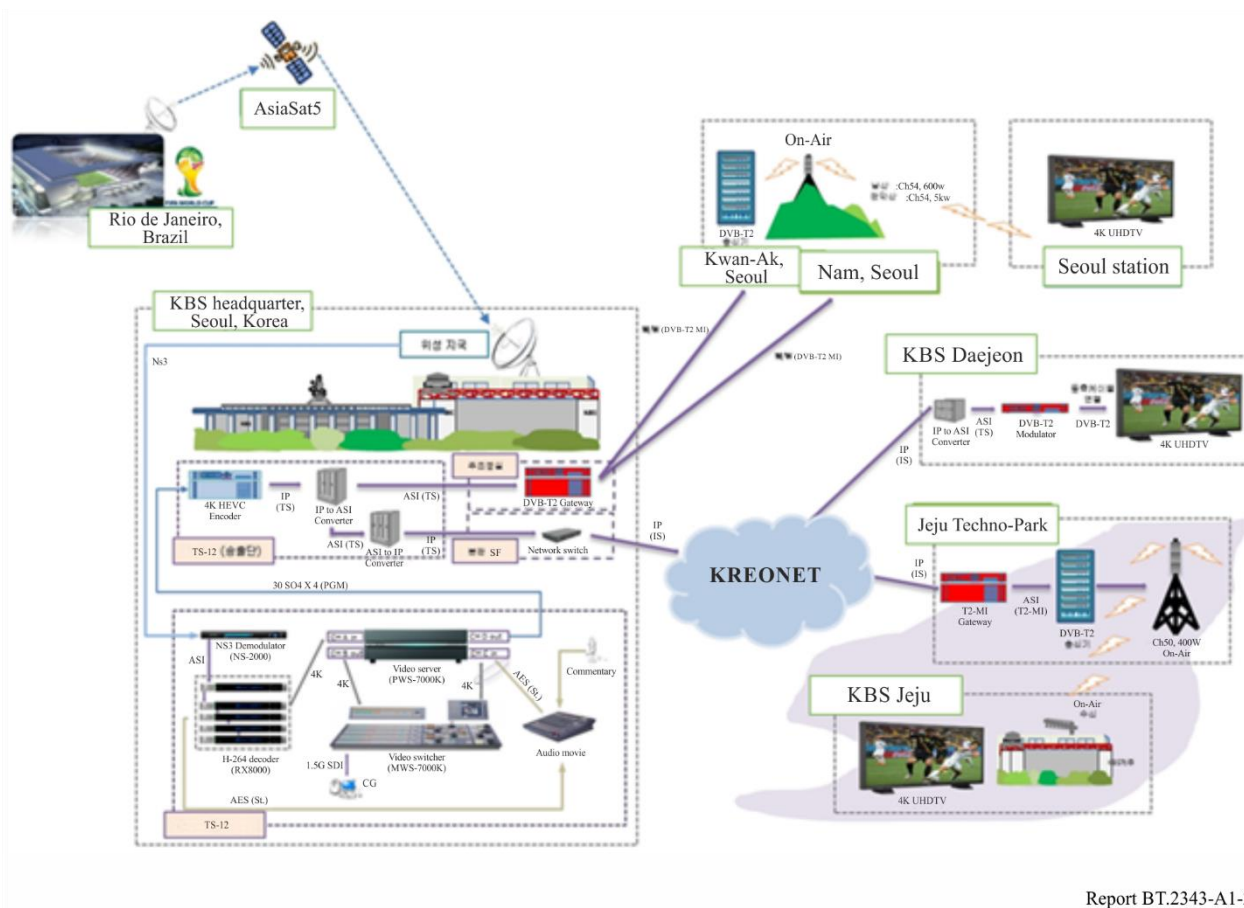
AsiaSat5

Rio de Janeiro, Brazil

On-Air

DVB-T2

:Ch54, 600w
:Ch54, 5kw

4K UHDTV

Kwan-Ak, Seoul

Nam, Seoul

Seoul station

KBS headquarter, Seoul, Korea

위성 좌국

Ns3

(DVB-T2 MI)

(DVB-T2 MI)

KBS Daejeon

IP to ASI Converter

ASI (TS)

DVB-T2 Modulator

DVB-T2

4K UHDTV

IP (IS)

4K HEVC Encoder

IP (TS)

IP to ASI Converter

ASI (TS)

DVB-T2 Gateway

ASI (TS)

ASI to IP Converter

IP (TS)

TS-12 (송출단)

SF

Network switch

IP (IS)

KREONET

Jeju Techno-Park

IP (IS)

T2-MI Gateway

ASI (T2-MI)

DVB-T2

Ch50, 400W On-Air

30 SO4 X 4 (PGM)

NS3 Demodulator (NS-2000)

ASI

4K

4K

Video server (PWS-7000K)

4K

AES (St.)

Commentary

H-264 decoder (RX8000)

Video switcher (MWS-7000K)

Audio movie

1.5G SDI

CG

AES (St.)

TS-12

KBS Jeju

On-Air

4K UHDTV

Report BT.2343-A1-